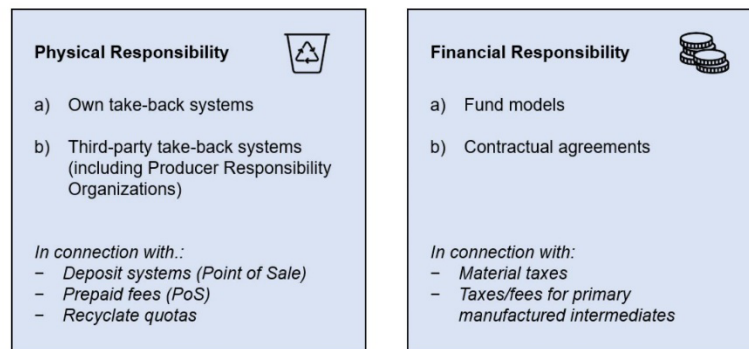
Physical Responsibility

a) Own take-back systems

b) Third-party take-back systems (including Producer Responsibility Organizations)

In connection with.:
− Deposit systems (Point of Sale)
− Prepaid fees (PoS)
− Recyclate quotas

Financial Responsibility

a) Fund models

b) Contractual agreements

In connection with:
− Material taxes
− Taxes/fees for primary manufactured intermediates